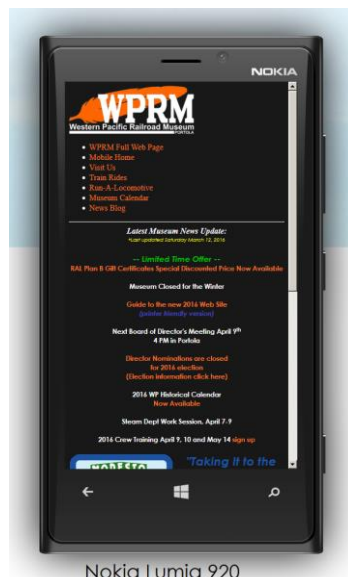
NOKIA

WPRM
Western Pacific Railroad Museum
PORTOLA

- WPRM Full Web Page
- Mobile Home
- Visit Us
- Train Rides
- Run-A-Locomotive
- Museum Calendar
- News Blog

Latest Museum News Update:
Page updated Saturday March 12, 2016

-- Limited Time Offer --
RAL Plan B Gift Certificates Special Discounted Price Now Available

Museum Closed for the Winter

Guide to the new 2016 Web Site
(printer friendly version)

Next Board of Director's Meeting April 9th
4 PM in Portola

Director Nominations are closed for 2016 election
(Election information click here)

2016 WP Historical Calendar
Now Available

Steam Dept Work Session, April 7-9

2016 Crew Training April 9, 10 and May 14 sign up

MODESTO

"Taking it to the

Nokia Lumia 920